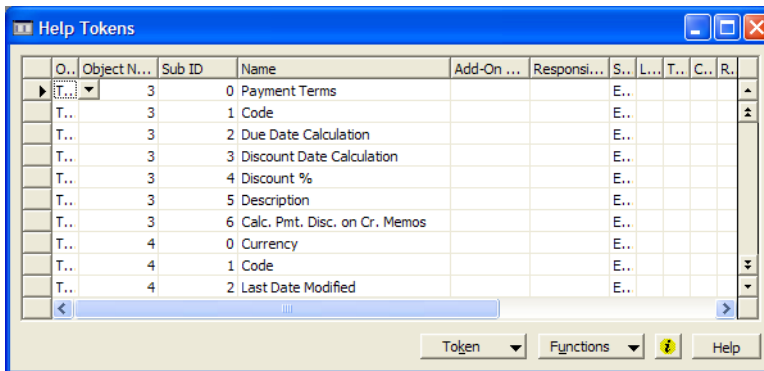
Help Tokens

| O.. | Object N... | Sub ID | Name | Add-On ... | Responsi... | S.. | L... | T.. | C.. | R.. |
|---|---|---|---|---|---|---|---|---|---|---|
| T.. | | 3 | 0 Payment Terms | | | E.. | | | | |
| T.. | 3 | 1 | Code | | | E.. | | | | |
| T.. | 3 | 2 | Due Date Calculation | | | E.. | | | | |
| T.. | 3 | 3 | Discount Date Calculation | | | E.. | | | | |
| T.. | 3 | 4 | Discount % | | | E.. | | | | |
| T.. | 3 | 5 | Description | | | E.. | | | | |
| T.. | 3 | 6 | Calc. Pmt. Disc. on Cr. Memos | | | E.. | | | | |
| T.. | 4 | 0 | Currency | | | E.. | | | | |
| T.. | 4 | 1 | Code | | | E.. | | | | |
| T.. | 4 | 2 | Last Date Modified | | | E.. | | | | |

Token Functions Help